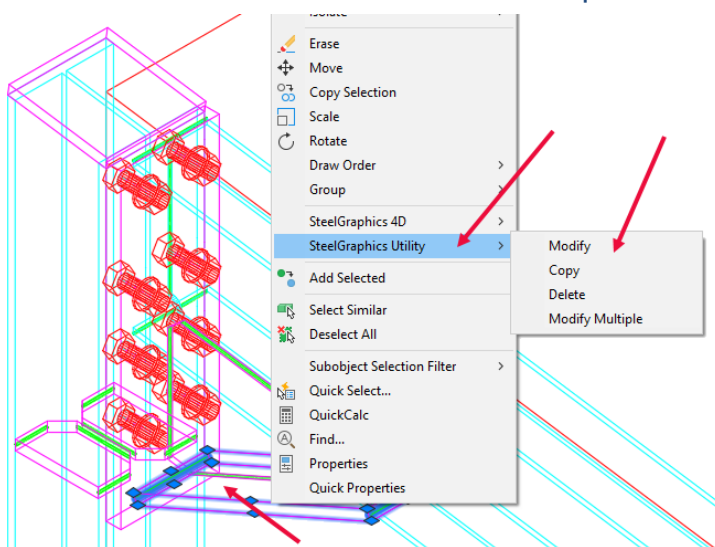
Isolate
Erase
Move
Copy Selection
Scale
Rotate
Draw Order
Group
SteelGraphics 4D
SteelGraphics Utility
Add Selected
Select Similar
Deselect All
Subobject Selection Filter
Quick Select...
QuickCalc
Find...
Properties
Quick Properties

Modify
Copy
Delete
Modify Multiple